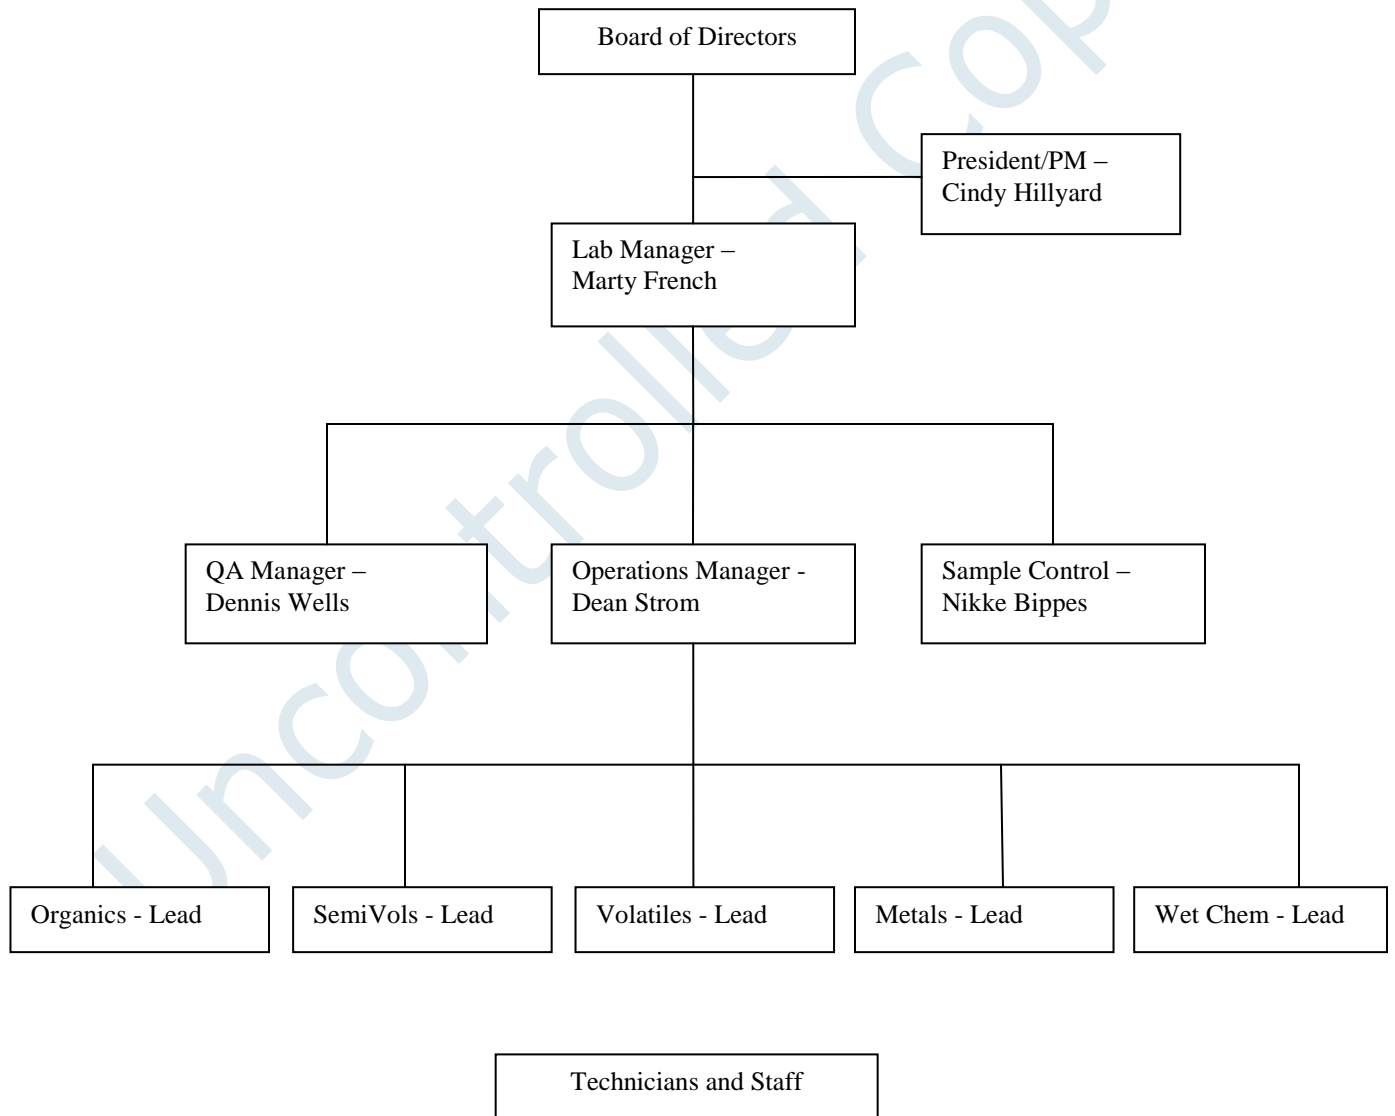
Board of Directors

President/PM – Cindy Hillyard

Lab Manager – Marty French

QA Manager – Dennis Wells

Operations Manager - Dean Strom

Sample Control – Nikke Bippes

Organics - Lead

SemiVols - Lead

Volatiles - Lead

Metals - Lead

Wet Chem - Lead

Technicians and Staff

Uncontrolled Cop